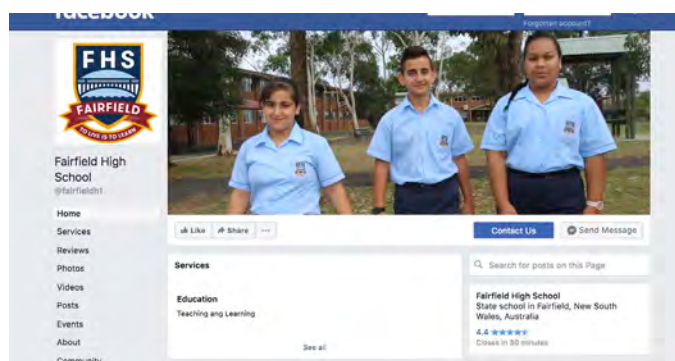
facebook

Forgotten account?

FHS
FAIRFIELD
TO LIVE IS TO LEARN

Fairfield High School
@fairfieldh1

Home
Services
Reviews
Photos
Videos
Posts
Events
About
Community

Like
Share
···

Contact Us
Send Message

Services

Education
Teaching ang Learning

See all

Search for posts on this Page

Fairfield High School
State school in Fairfield, New South Wales, Australia

4.4 ★★★★★
Closes in 30 minutes